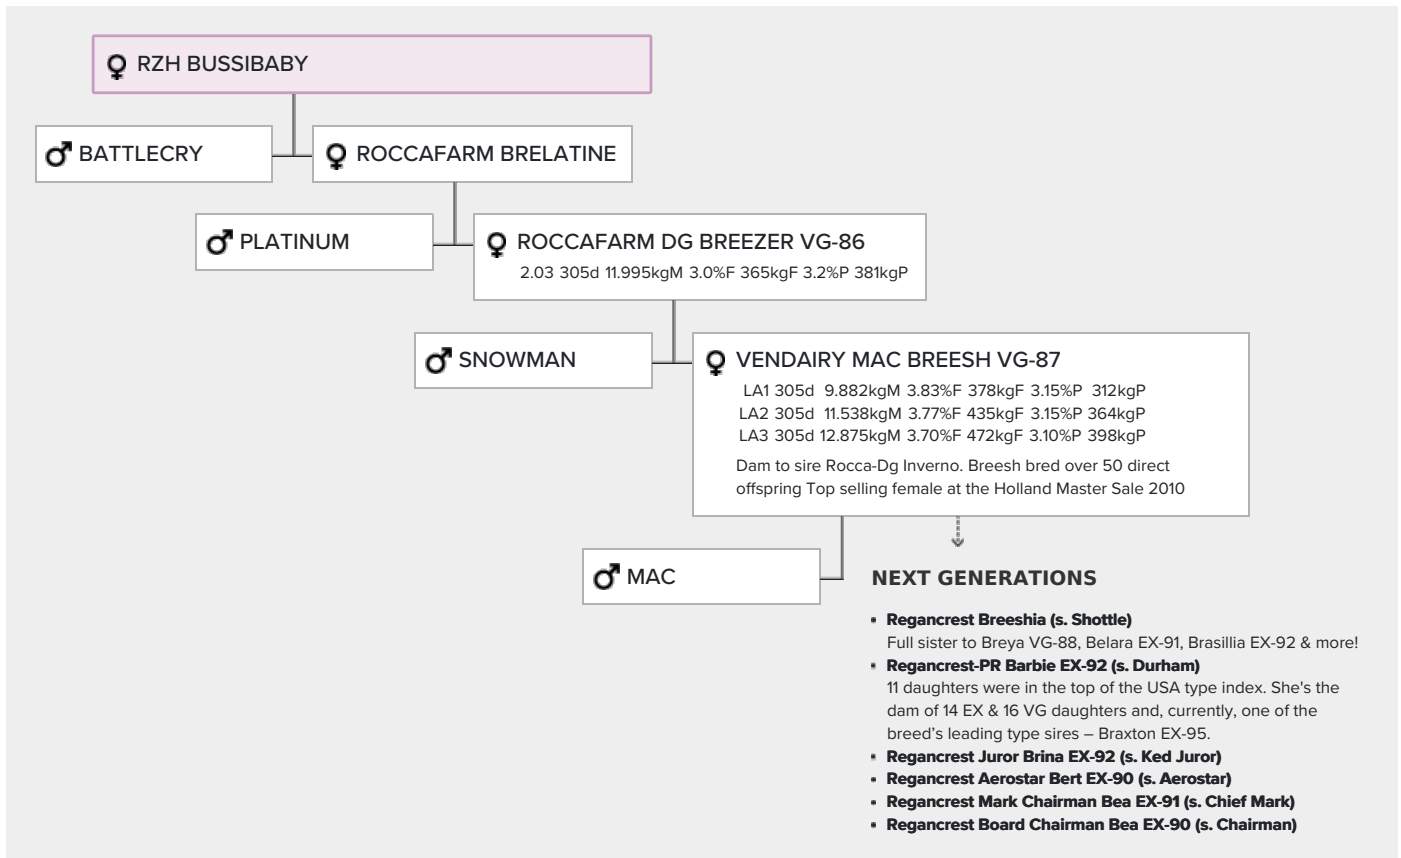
♀ RZH BUSSIBABY

♂ BATTLECRY

♀ ROCCAFARM BRELATINE

♂ PLATINUM

♀ ROCCAFARM DG BREEZER VG-86
2.03 305d 11.995kgM 3.0%F 365kgF 3.2%P 381kgP

♂ SNOWMAN

♀ VENDAIRY MAC BREESH VG-87
LA1 305d 9.882kgM 3.83%F 378kgF 3.15%P 312kgP
LA2 305d 11.538kgM 3.77%F 435kgF 3.15%P 364kgP
LA3 305d 12.875kgM 3.70%F 472kgF 3.10%P 398kgP

Dam to sire Rocca-Dg Inverno. Breesh bred over 50 direct offspring Top selling female at the Holland Master Sale 2010

♂ MAC

NEXT GENERATIONS

- Regancrest Breeshia (s. Shottle)
Full sister to Breya VG-88, Belara EX-91, Brasillia EX-92 & more!
- Regancrest-PR Barbie EX-92 (s. Durham)
11 daughters were in the top of the USA type index. She's the dam of 14 EX & 16 VG daughters and, currently, one of the breed's leading type sires – Braxton EX-95.
- Regancrest Juror Brina EX-92 (s. Ked Juror)
- Regancrest Aerostar Bert EX-90 (s. Aerostar)
- Regancrest Mark Chairman Bea EX-91 (s. Chief Mark)
- Regancrest Board Chairman Bea EX-90 (s. Chairman)